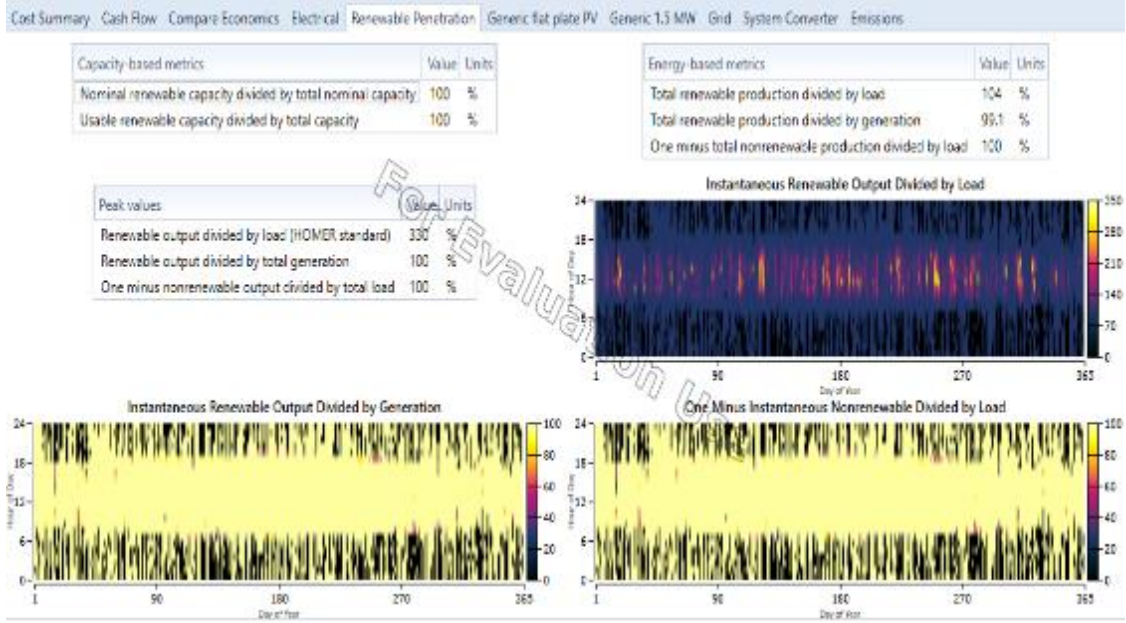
Cost Summary Cash Flow Compare Economics Electrical Renewable Penetration Generic flat plate PV Generic 1.5 MW Grid System Converter Emissions

| Capacity-based metrics | Value | Units |
|---|---|---|
| Nominal renewable capacity divided by total nominal capacity | 100 | % |
| Usable renewable capacity divided by total capacity | 100 | % |

| Energy-based metrics | Value | Units |
|---|---|---|
| Total renewable production divided by load | 104 | % |
| Total renewable production divided by generation | 99.1 | % |
| One minus total nonrenewable production divided by load | 100 | % |

| Peak values | Value | Units |
|---|---|---|
| Renewable output divided by load (HOMER standard) | 330 | % |
| Renewable output divided by total generation | 100 | % |
| One minus nonrenewable output divided by total load | 100 | % |

For Evaluation Only

Instantaneous Renewable Output Divided by Load
24 18 12 6 0
Hour of Day
1 90 180 270 365
Day of Year
350 280 210 140 70 0

Instantaneous Renewable Output Divided by Generation
24 18 12 6 0
Hour of Day
1 90 180 270 365
Day of Year
100 80 60 40 20 0

One Minus Instantaneous Nonrenewable Divided by Load
24 18 12 6 0
Hour of Day
1 90 180 270 365
Day of Year
100 80 60 40 20 0